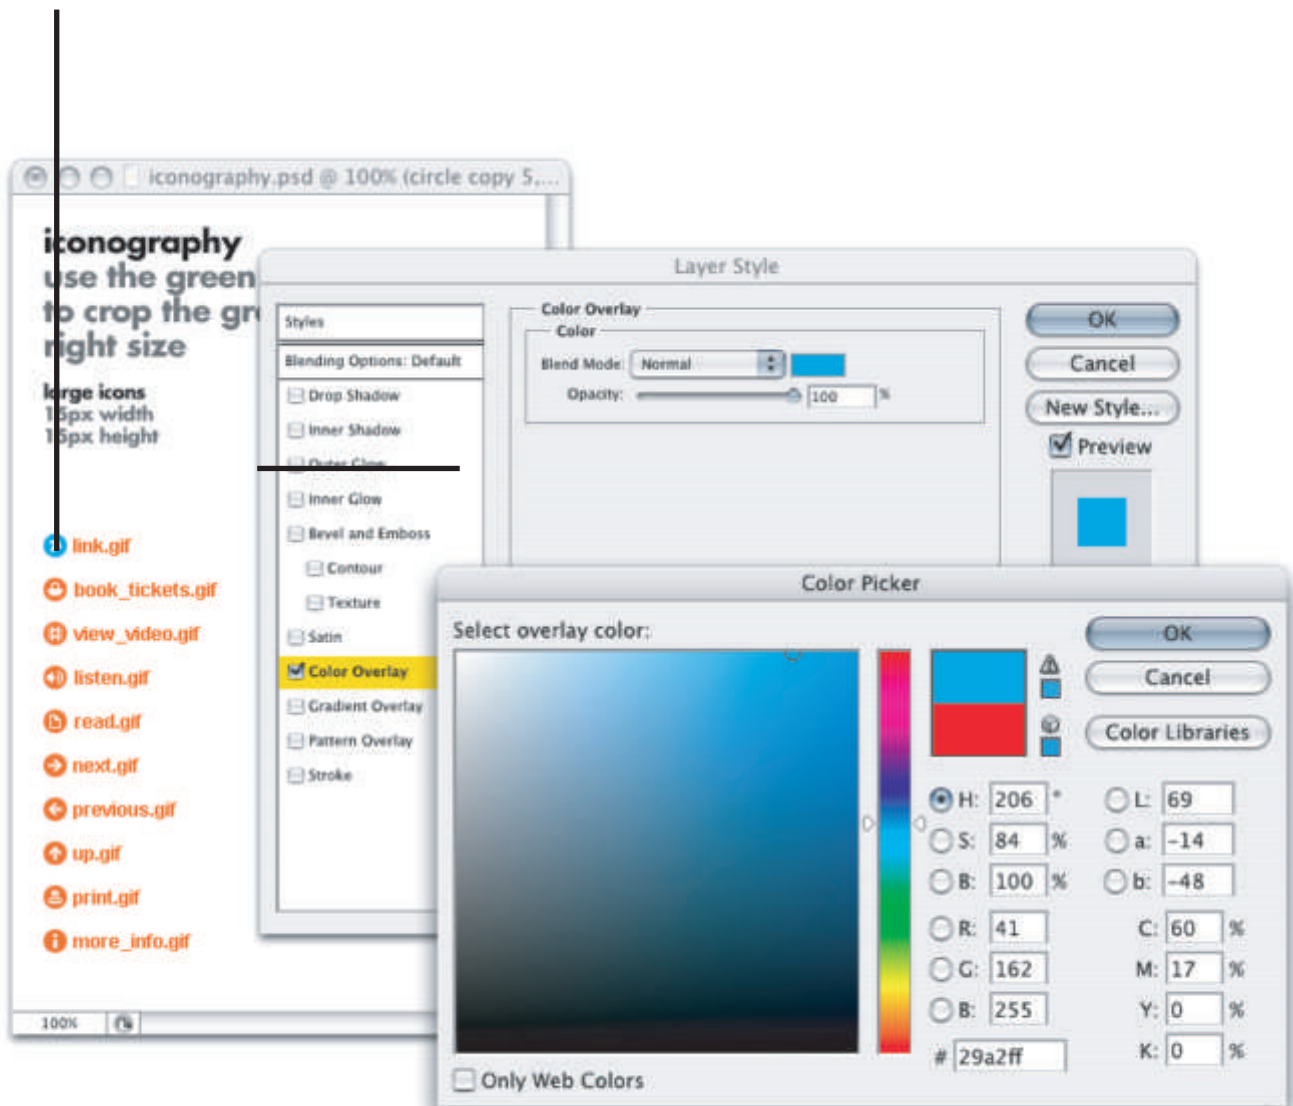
iconography.psd @ 100% (circle copy 5,...

iconography
use the green
to crop the gr
right size

large icons
15px width
15px height

link.gif
book_tickets.gif
view_video.gif
listen.gif
read.gif
next.gif
previous.gif
up.gif
print.gif
more_info.gif

100%

Layer Style

Styles
Blending Options: Default
Drop Shadow
Inner Shadow
Outer Glow
Inner Glow
Bevel and Emboss
Contour
Texture
Satin
Color Overlay
Gradient Overlay
Pattern Overlay
Stroke

Color Overlay
Color
Blend Mode: Normal
Opacity: 100 %

OK
Cancel
New Style...
Preview

Color Picker

Select overlay color:

OK
Cancel
Color Libraries

H: 206 °
S: 84 %
B: 100 %
R: 41
G: 162
B: 255
L: 69
a: -14
b: -48
C: 60 %
M: 17 %
Y: 0 %
K: 0 %
# 29a2ff

Only Web Colors